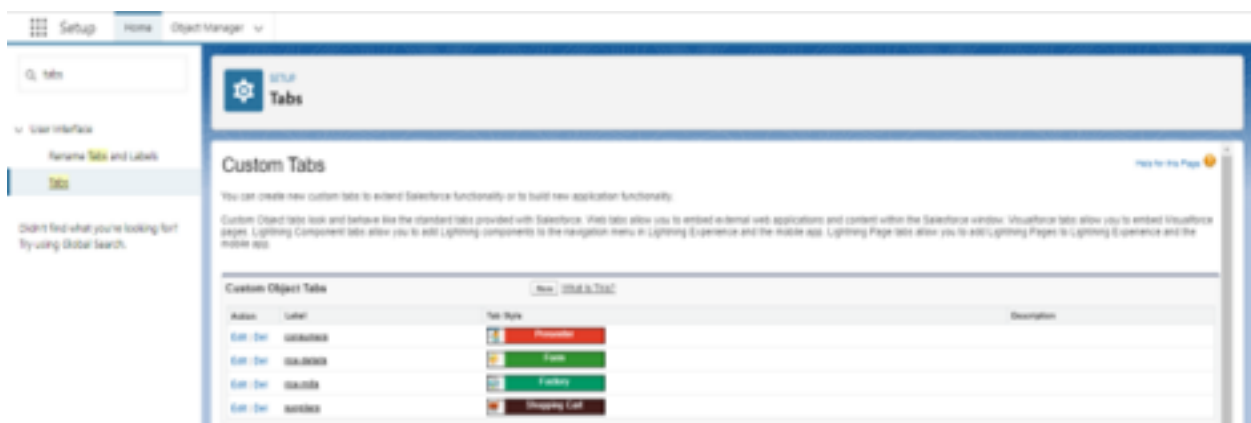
Setup Home Object Manager

Q tabs

User Interface

Rename Tabs and Labels

Tabs

Didn't find what you're looking for? Try using Global Search.

SETUP

Tabs

Custom Tabs

Help for this Page

You can create new custom tabs to extend Salesforce functionality or to build new application functionality.

Custom Object tabs look and behave like the standard tabs provided with Salesforce. Web tabs allow you to embed external web applications and content within the Salesforce window. Visualforce tabs allow you to embed Visualforce pages. Lightning Component tabs allow you to add Lightning components to the navigation menu in Lightning Experience and the mobile app. Lightning Page tabs allow you to add Lightning Pages to Lightning Experience and the mobile app.

Custom Object Tabs New What Is This?

| Action | Label | Tab Style | Description |
|---|---|---|---|
| Edit \| Del | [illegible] | Presenter | |
| Edit \| Del | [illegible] | Form | |
| Edit \| Del | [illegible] | Factory | |
| Edit \| Del | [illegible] | Shopping Cart | |